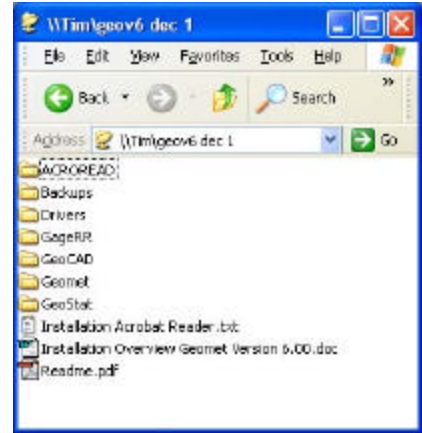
\\Tim\geov6 dec 1

File Edit View Favorites Tools Help

Back Search »

Address \\Tim\geov6 dec 1 Go

ACROREAD
Backups
Drivers
GageRR
GeoCAD
Geomet
GeoStat
Installation Acrobat Reader.txt
Installation Overview Geomet Version 6.00.doc
Readme.pdf